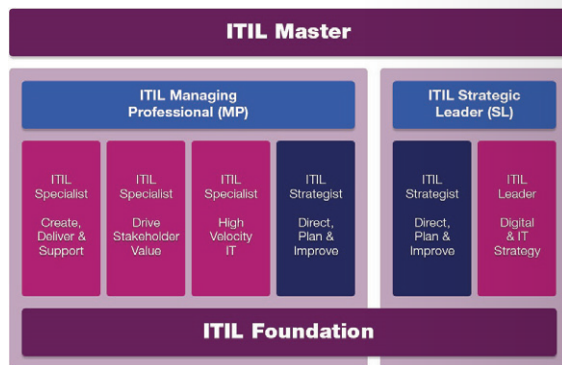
ITIL Master

ITIL Managing Professional (MP)

ITIL Specialist

Create, Deliver & Support

ITIL Specialist

Drive Stakeholder Value

ITIL Specialist

High Velocity IT

ITIL Strategist

Direct, Plan & Improve

ITIL Strategic Leader (SL)

ITIL Strategist

Direct, Plan & Improve

ITIL Leader

Digital & IT Strategy

ITIL Foundation